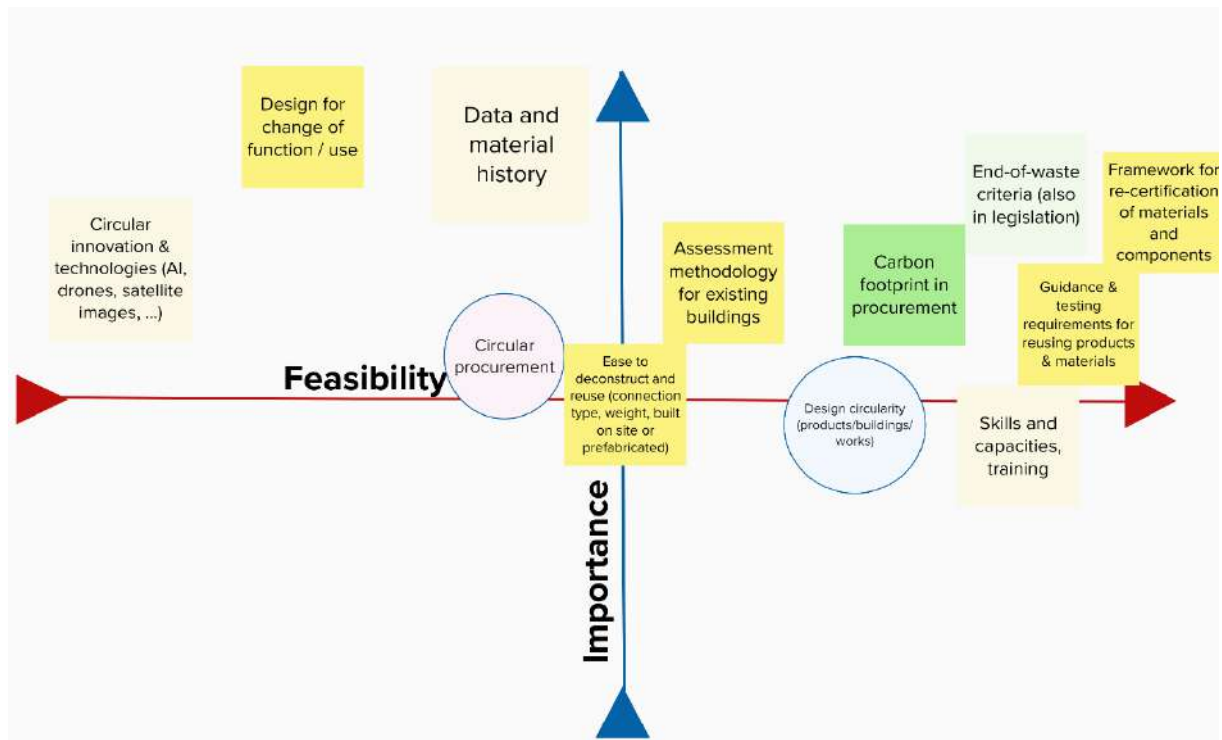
Design for change of function / use

Data and material history

Circular innovation & technologies (AI, drones, satellite images, ...)

End-of-waste criteria (also in legislation)

Framework for re-certification of materials and components

Assessment methodology for existing buildings

Carbon footprint in procurement

Guidance & testing requirements for reusing products & materials

Circular procurement

Feasibility

Ease to deconstruct and reuse (connection type, weight, built on site or prefabricated)

Design circularity (products/buildings/ works)

Skills and capacities, training

Importance